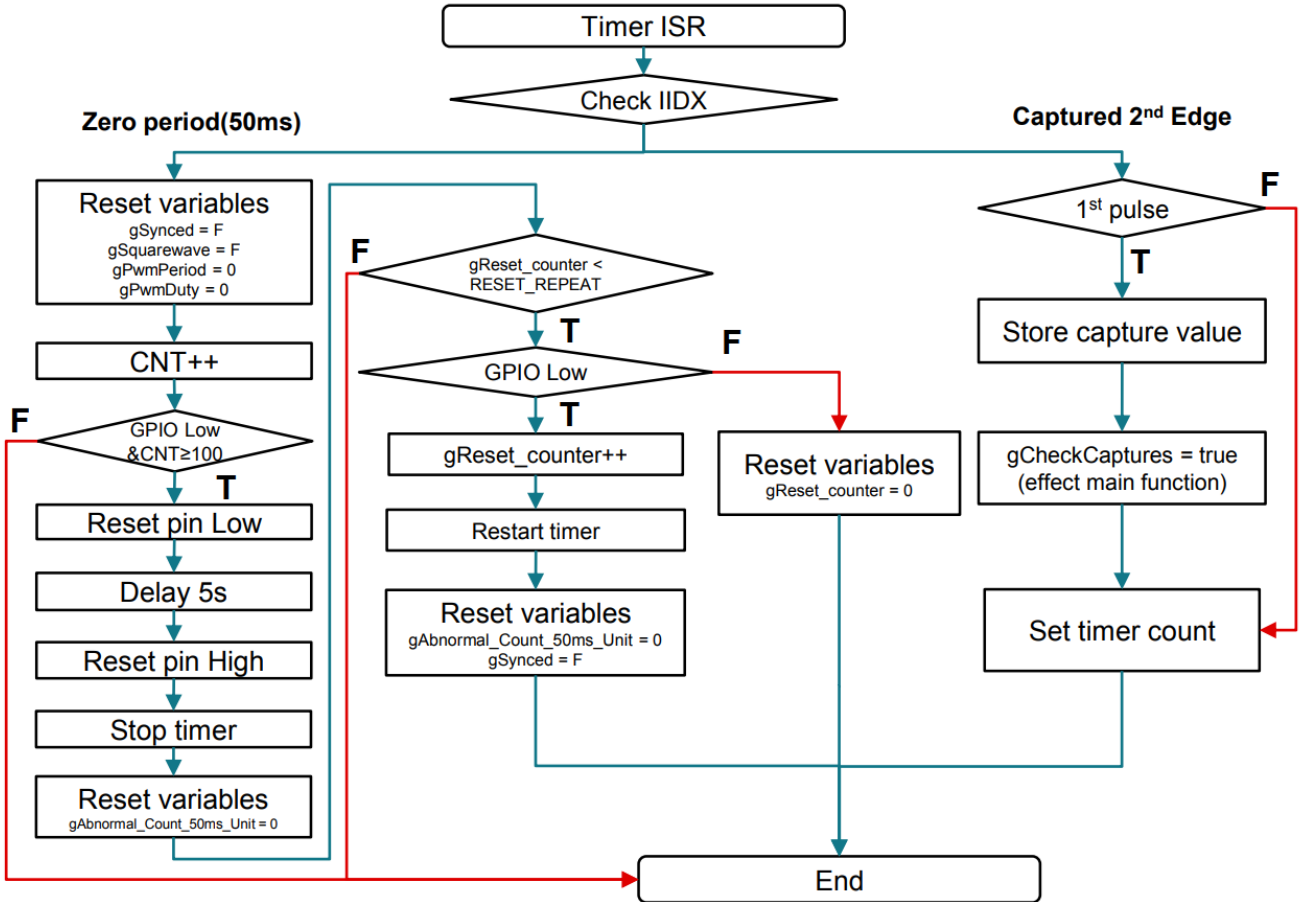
Timer ISR

Check IIDX

Zero period(50ms)

Captured 2$^{nd}$ Edge

Reset variables
gSynced = F
gSquarewave = F
gPwmPeriod = 0
gPwmDuty = 0

CNT++

F

GPIO Low &CNT≥100

T

Reset pin Low

Delay 5s

Reset pin High

Stop timer

Reset variables
gAbnormal_Count_50ms_Unit = 0

F

gReset_counter < RESET_REPEAT

T

GPIO Low

F

T

gReset_counter++

Restart timer

Reset variables
gAbnormal_Count_50ms_Unit = 0
gSynced = F

Reset variables
gReset_counter = 0

F

1$^{st}$ pulse

T

Store capture value

gCheckCaptures = true
(effect main function)

Set timer count

End